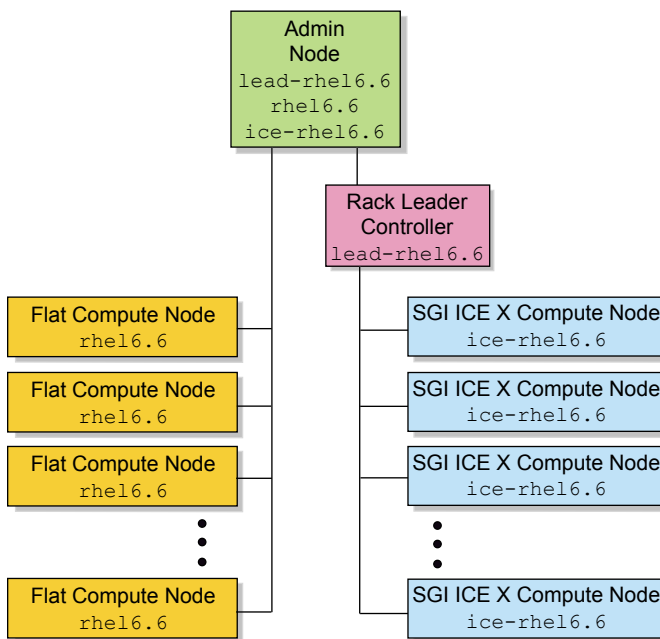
Admin Node
lead-rhel6.6
rhel6.6
ice-rhel6.6

Rack Leader Controller
lead-rhel6.6

Flat Compute Node
rhel6.6

Flat Compute Node
rhel6.6

Flat Compute Node
rhel6.6

Flat Compute Node
rhel6.6

SGI ICE X Compute Node
ice-rhel6.6

SGI ICE X Compute Node
ice-rhel6.6

SGI ICE X Compute Node
ice-rhel6.6

SGI ICE X Compute Node
ice-rhel6.6